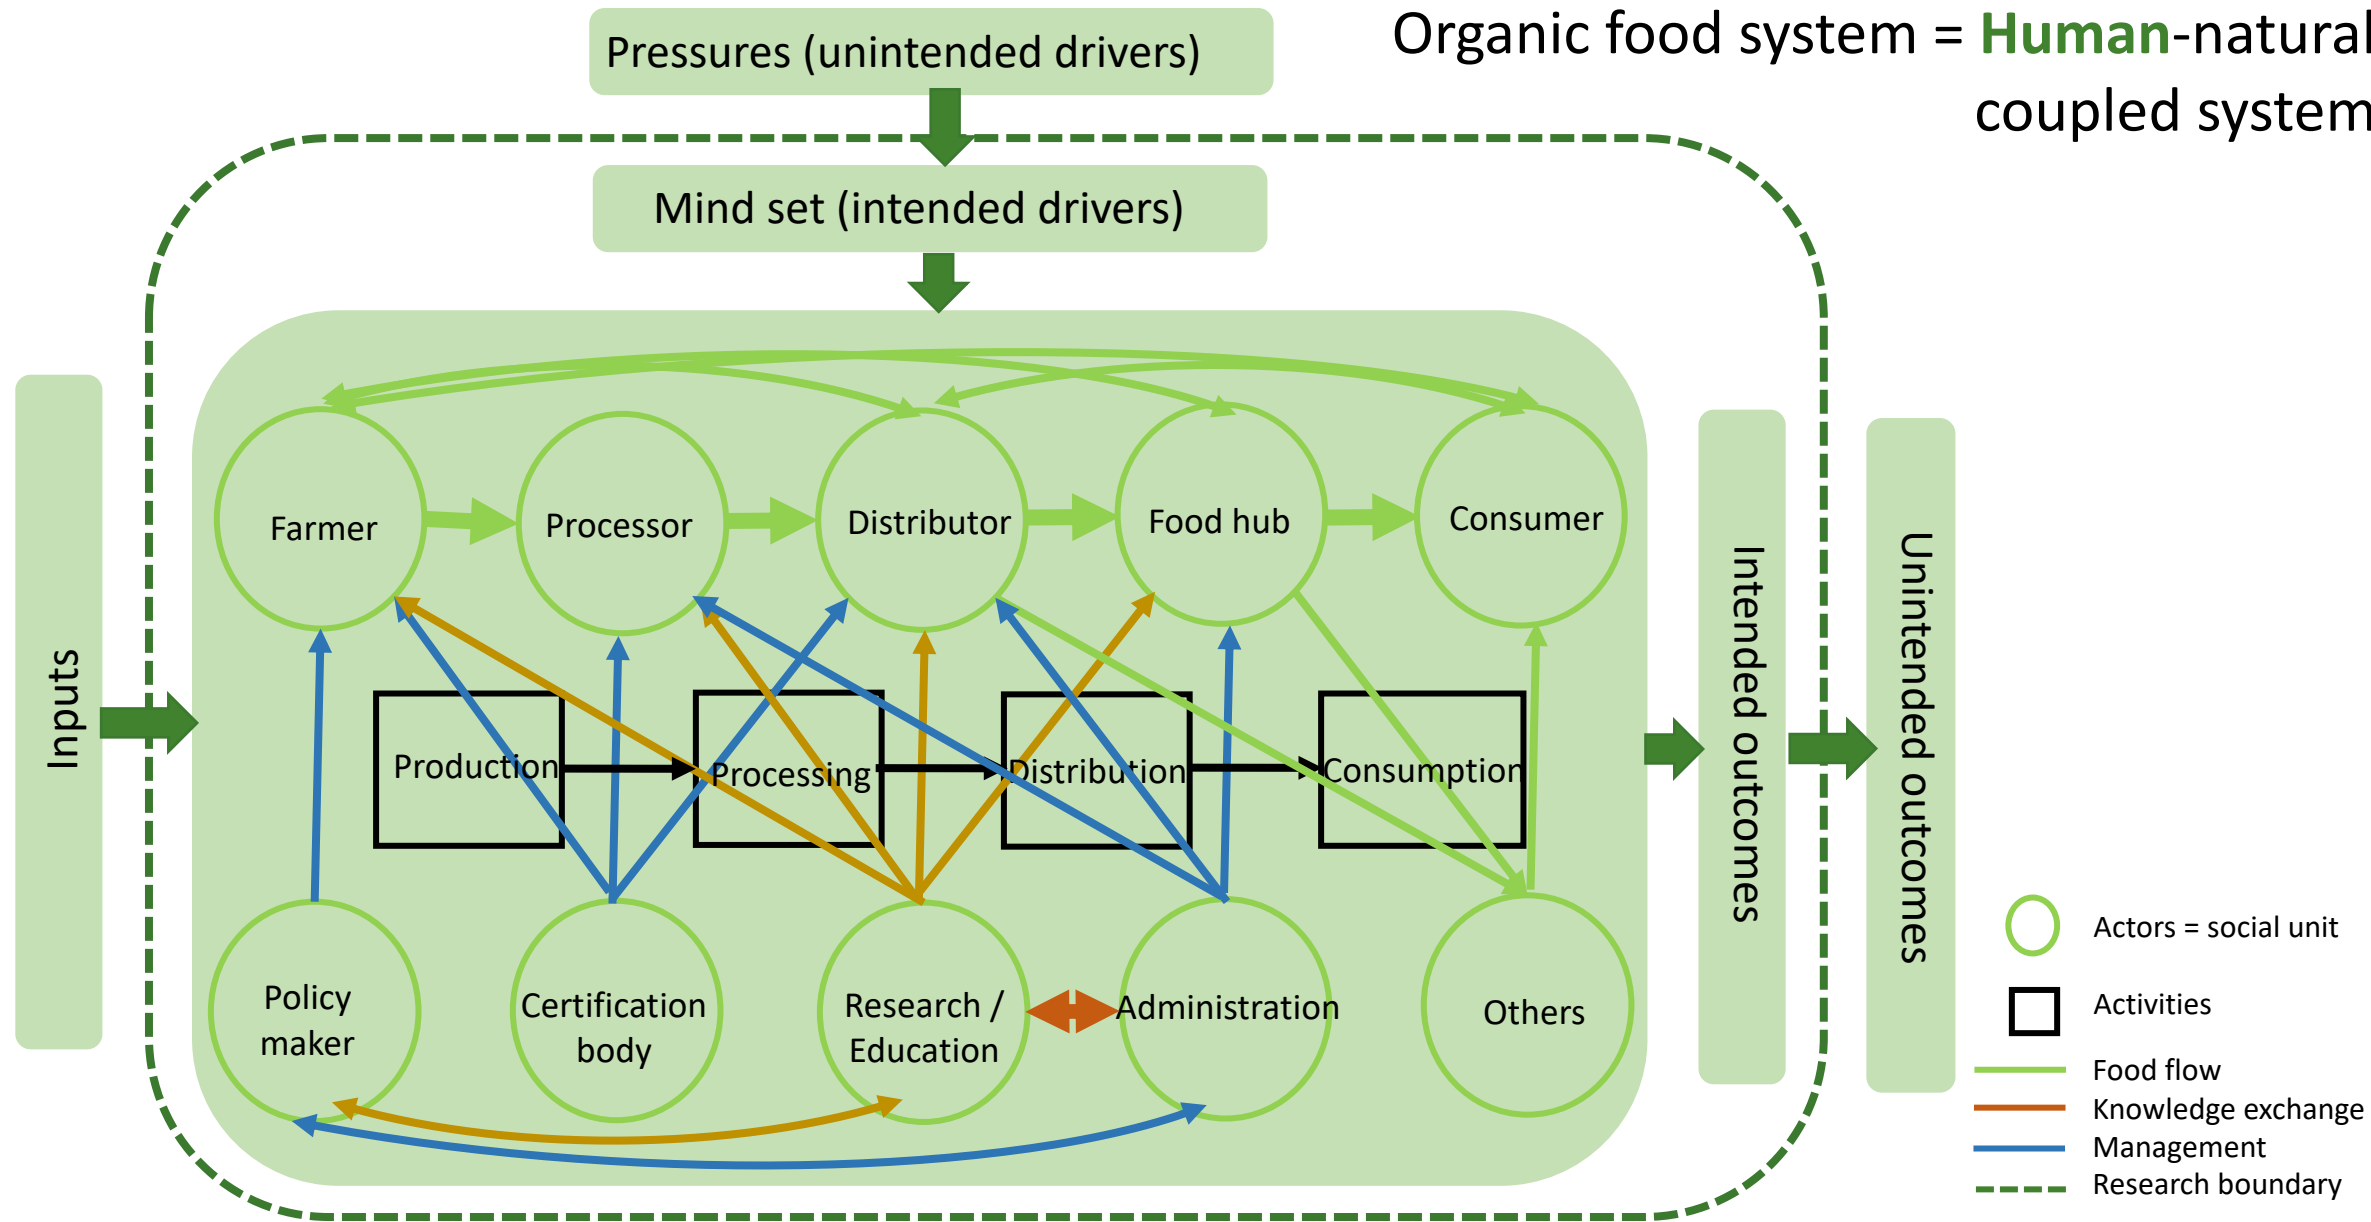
Organic food system = Human-natural coupled system

Pressures (unintended drivers)

Mind set (intended drivers)

Inputs

Farmer

Processor

Distributor

Food hub

Consumer

Production

Processing

Distribution

Consumption

Policy maker

Certification body

Research / Education

Administration

Others

Intended outcomes

Unintended outcomes

Actors = social unit

Activities

Food flow

Knowledge exchange

Management

Research boundary